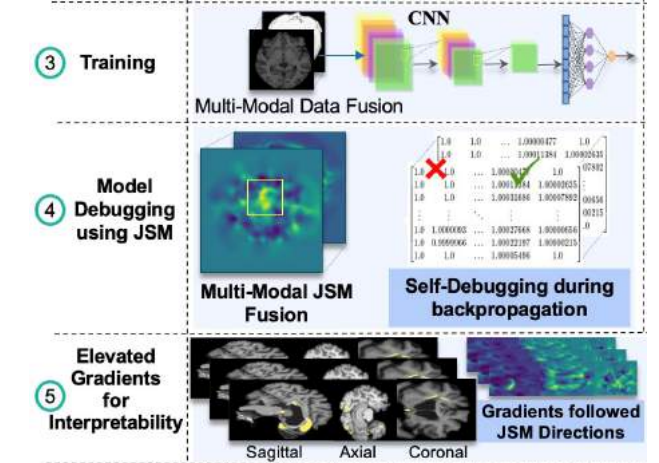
3 Training

CNN

Multi-Modal Data Fusion

4 Model Debugging using JSM

| 1.0 | 1.0 | ... | 1.00000477 | 1.0 |
|---|---|---|---|---|
| 1.0 | 1.0 | ... | 1.00011384 | 1.00002635 |
| 1.0 | 1.0 | ... | 1.00000477 | 1.0 |
| 1.0 | 1.0 | ... | 1.00011384 | 1.00002635 |
| 1.0 | 1.0 | ... | 1.00031686 | 1.00007892 |
| ⋮ | ⋮ | ⋱ | ⋮ | ⋮ |
| 1.0 | 1.0000003 | ... | 1.00027668 | 1.00000656 |
| 1.0 | 0.9999906 | ... | 1.00022187 | 1.00000215 |
| 1.0 | 1.0 | ... | 1.00005496 | 1.0 |

07892
00656
00215
0

Multi-Modal JSM Fusion

Self-Debugging during backpropagation

5 Elevated Gradients for Interpretability

Sagittal Axial Coronal

Gradients followed JSM Directions